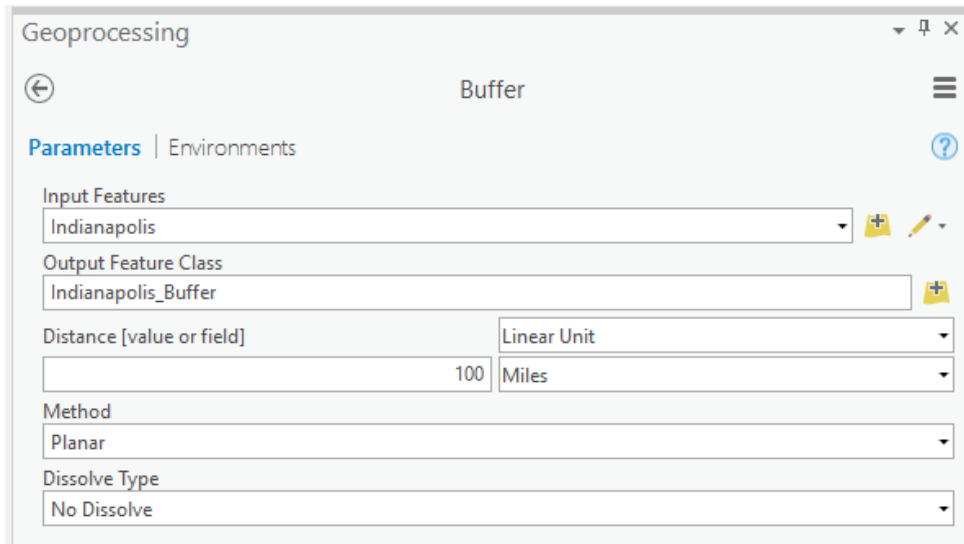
Geoprocessing

Buffer

Parameters | Environments

Input Features
Indianapolis

Output Feature Class
Indianapolis_Buffer

Distance [value or field]
Linear Unit
100
Miles

Method
Planar

Dissolve Type
No Dissolve